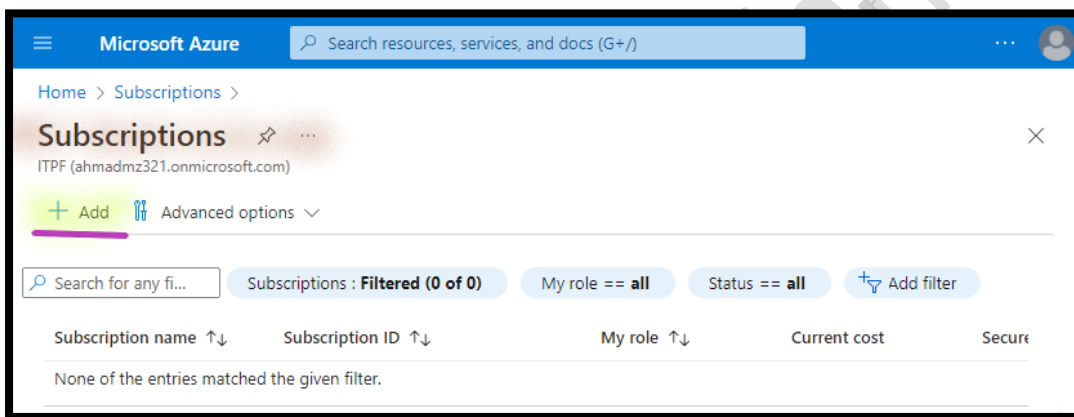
Microsoft Azure

Search resources, services, and docs (G+/)

···

Home > Subscriptions >

Subscriptions

···

ITPF (ahmadmz321.onmicrosoft.com)

+ Add

Advanced options

Search for any fi...

Subscriptions : Filtered (0 of 0)

My role == all

Status == all

Add filter

| Subscription name ↑↓ | Subscription ID ↑↓ | My role ↑↓ | Current cost | Secure |
|---|---|---|---|---|
| None of the entries matched the given filter. | | | | |